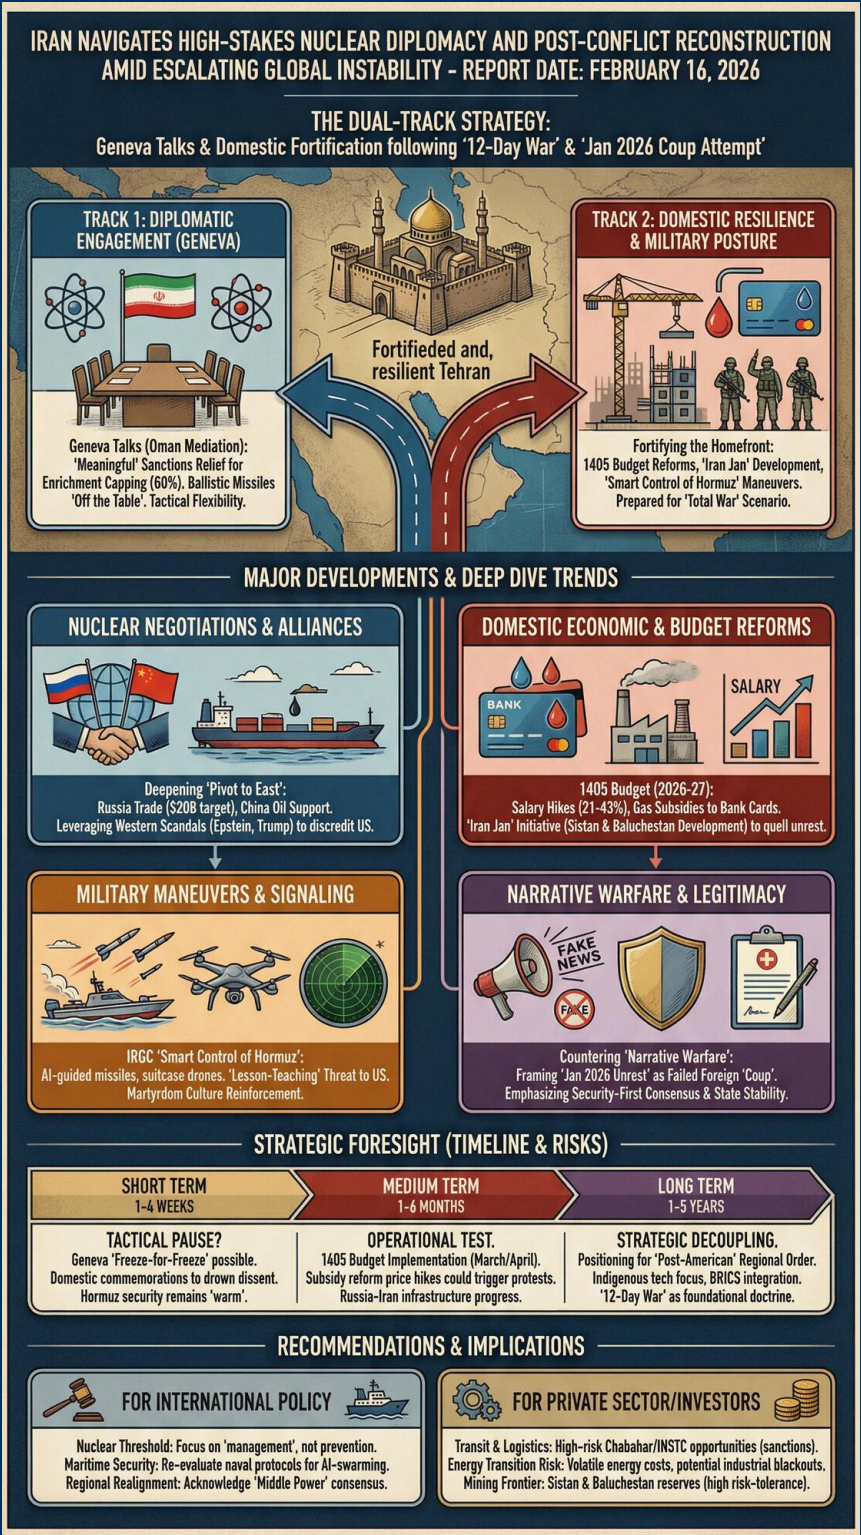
IRAN NAVIGATES HIGH-STAKES NUCLEAR DIPLOMACY AND POST-CONFLICT RECONSTRUCTION AMID ESCALATING GLOBAL INSTABILITY - REPORT DATE: FEBRUARY 16, 2026

THE DUAL-TRACK STRATEGY:
Geneva Talks & Domestic Fortification following '12-Day War' & 'Jan 2026 Coup Attempt'

TRACK 1: DIPLOMATIC ENGAGEMENT (GENEVA)

Geneva Talks (Oman Mediation): 'Meaningful' Sanctions Relief for Enrichment Capping (60%). Ballistic Missiles 'Off the Table'. Tactical Flexibility.

Fortifieded and, resilient Tehran

TRACK 2: DOMESTIC RESILIENCE & MILITARY POSTURE

Fortifying the Homefront: 1405 Budget Reforms, 'Iran Jan' Development, 'Smart Control of Hormuz' Maneuvers. Prepared for 'Total War' Scenario.

MAJOR DEVELOPMENTS & DEEP DIVE TRENDS

NUCLEAR NEGOTIATIONS & ALLIANCES

Deepening 'Pivot to East': Russia Trade ($20B target), China Oil Support. Leveraging Western Scandals (Epstein, Trump) to discredit US.

DOMESTIC ECONOMIC & BUDGET REFORMS

BANK

SALARY

1405 Budget (2026-27): Salary Hikes (21-43%), Gas Subsidies to Bank Cards. 'Iran Jan' Initiative (Sistan & Baluchestan Development) to quell unrest.

MILITARY MANEUVERS & SIGNALING

IRGC 'Smart Control of Hormuz': AI-guided missiles, suitcase drones. 'Lesson-Teaching' Threat to US. Martyrdom Culture Reinforcement.

NARRATIVE WARFARE & LEGITIMACY

FAKE NEWS

FAKE

Countering 'Narrative Warfare': Framing 'Jan 2026 Unrest' as Failed Foreign 'Coup'. Emphasizing Security-First Consensus & State Stability.

STRATEGIC FORESIGHT (TIMELINE & RISKS)

| SHORT TERM 1-4 WEEKS | MEDIUM TERM 1-6 MONTHS | LONG TERM 1-5 YEARS |
|---|---|---|
| TACTICAL PAUSE? Geneva 'Freeze-for-Freeze' possible. Domestic commemorations to drown dissent. Hormuz security remains 'warm'. | OPERATIONAL TEST. 1405 Budget Implementation (March/April). Subsidy reform price hikes could trigger protests. Russia-Iran infrastructure progress. | STRATEGIC DECOUPLING. Positioning for 'Post-American' Regional Order. Indigenous tech focus, BRICS integration. '12-Day War' as foundational doctrine. |

RECOMMENDATIONS & IMPLICATIONS

FOR INTERNATIONAL POLICY

Nuclear Threshold: Focus on 'management', not prevention. Maritime Security: Re-evaluate naval protocols for AI-swarming. Regional Realignment: Acknowledge 'Middle Power' consensus.

FOR PRIVATE SECTOR/INVESTORS

Transit & Logistics: High-risk Chabahar/INSTC opportunities (sanctions). Energy Transition Risk: Volatile energy costs, potential industrial blackouts. Mining Frontier: Sistan & Baluchestan reserves (high risk-tolerance).